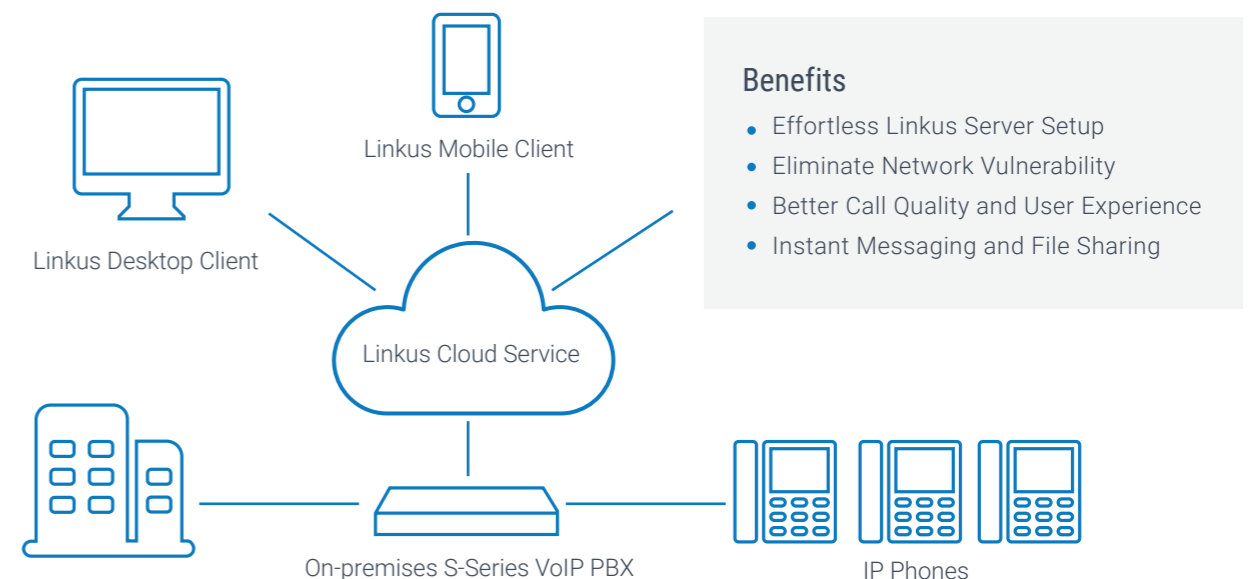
Linkus Mobile Client

Benefits

- Effortless Linkus Server Setup
- Eliminate Network Vulnerability
- Better Call Quality and User Experience
- Instant Messaging and File Sharing

Linkus Desktop Client

Linkus Cloud Service

On-premises S-Series VoIP PBX

IP Phones